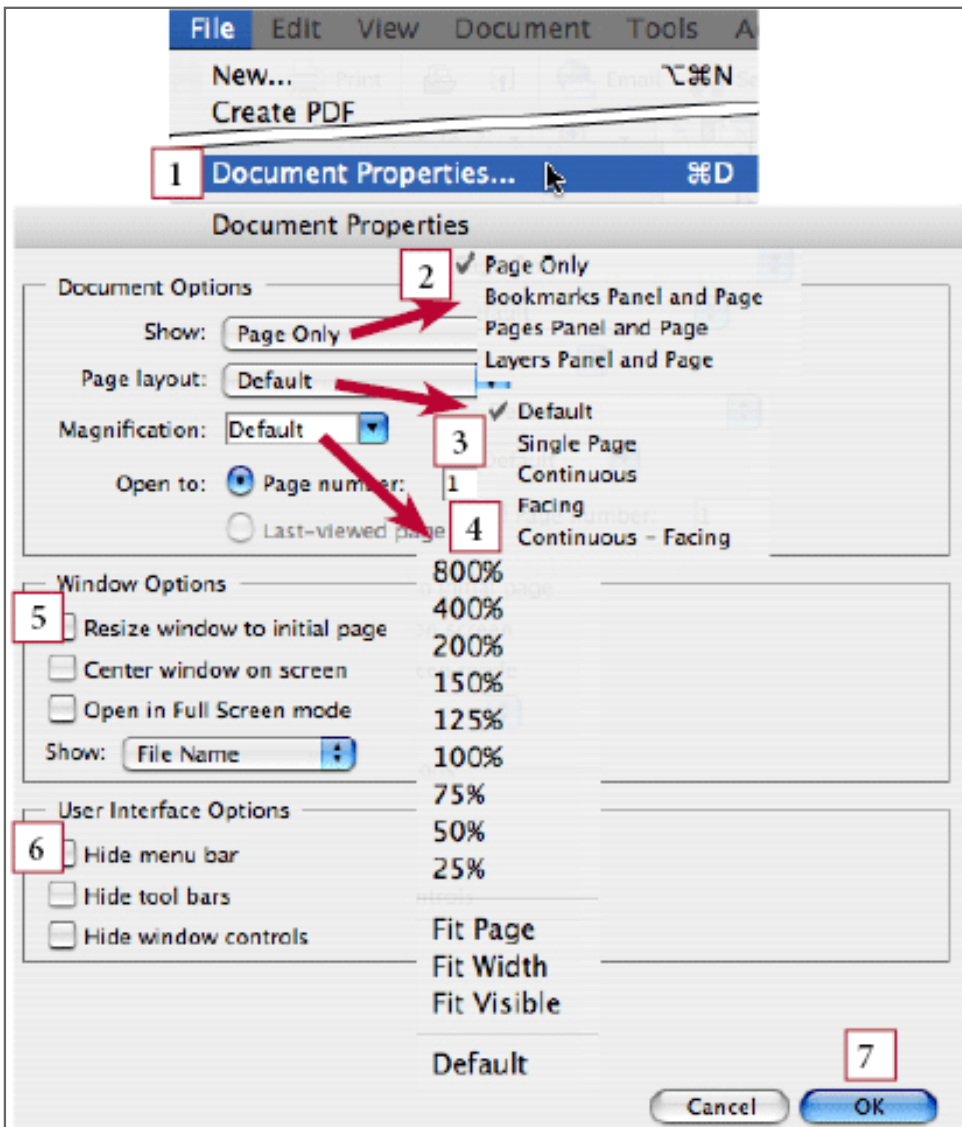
File Edit View Document Tools A

New... ⌥⌘N

Create PDF

1 Document Properties... ⌘D

Document Properties

Document Options

Show: Page Only

2 ✓ Page Only
Bookmarks Panel and Page
Pages Panel and Page
Layers Panel and Page

Page layout: Default

3 ✓ Default
Single Page
Continuous
Facing
Continuous - Facing

Magnification: Default

Open to: Page number: 1

Last-viewed page

4

800%
400%
200%
150%
125%
100%
75%
50%
25%

Fit Page
Fit Width
Fit Visible

Default

Window Options

5 Resize window to initial page

Center window on screen

Open in Full Screen mode

Show: File Name

User Interface Options

6 Hide menu bar

Hide tool bars

Hide window controls

7

Cancel OK